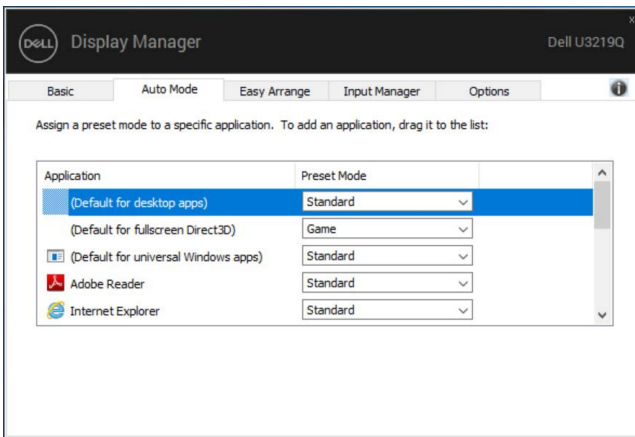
DELL Display Manager

Dell U3219Q

x

Basic | Auto Mode | Easy Arrange | Input Manager | Options

Assign a preset mode to a specific application. To add an application, drag it to the list:

| Application | Preset Mode |
|---|---|
| (Default for desktop apps) | Standard |
| (Default for fullscreen Direct3D) | Game |
| (Default for universal Windows apps) | Standard |
| Adobe Reader | Standard |
| Internet Explorer | Standard |